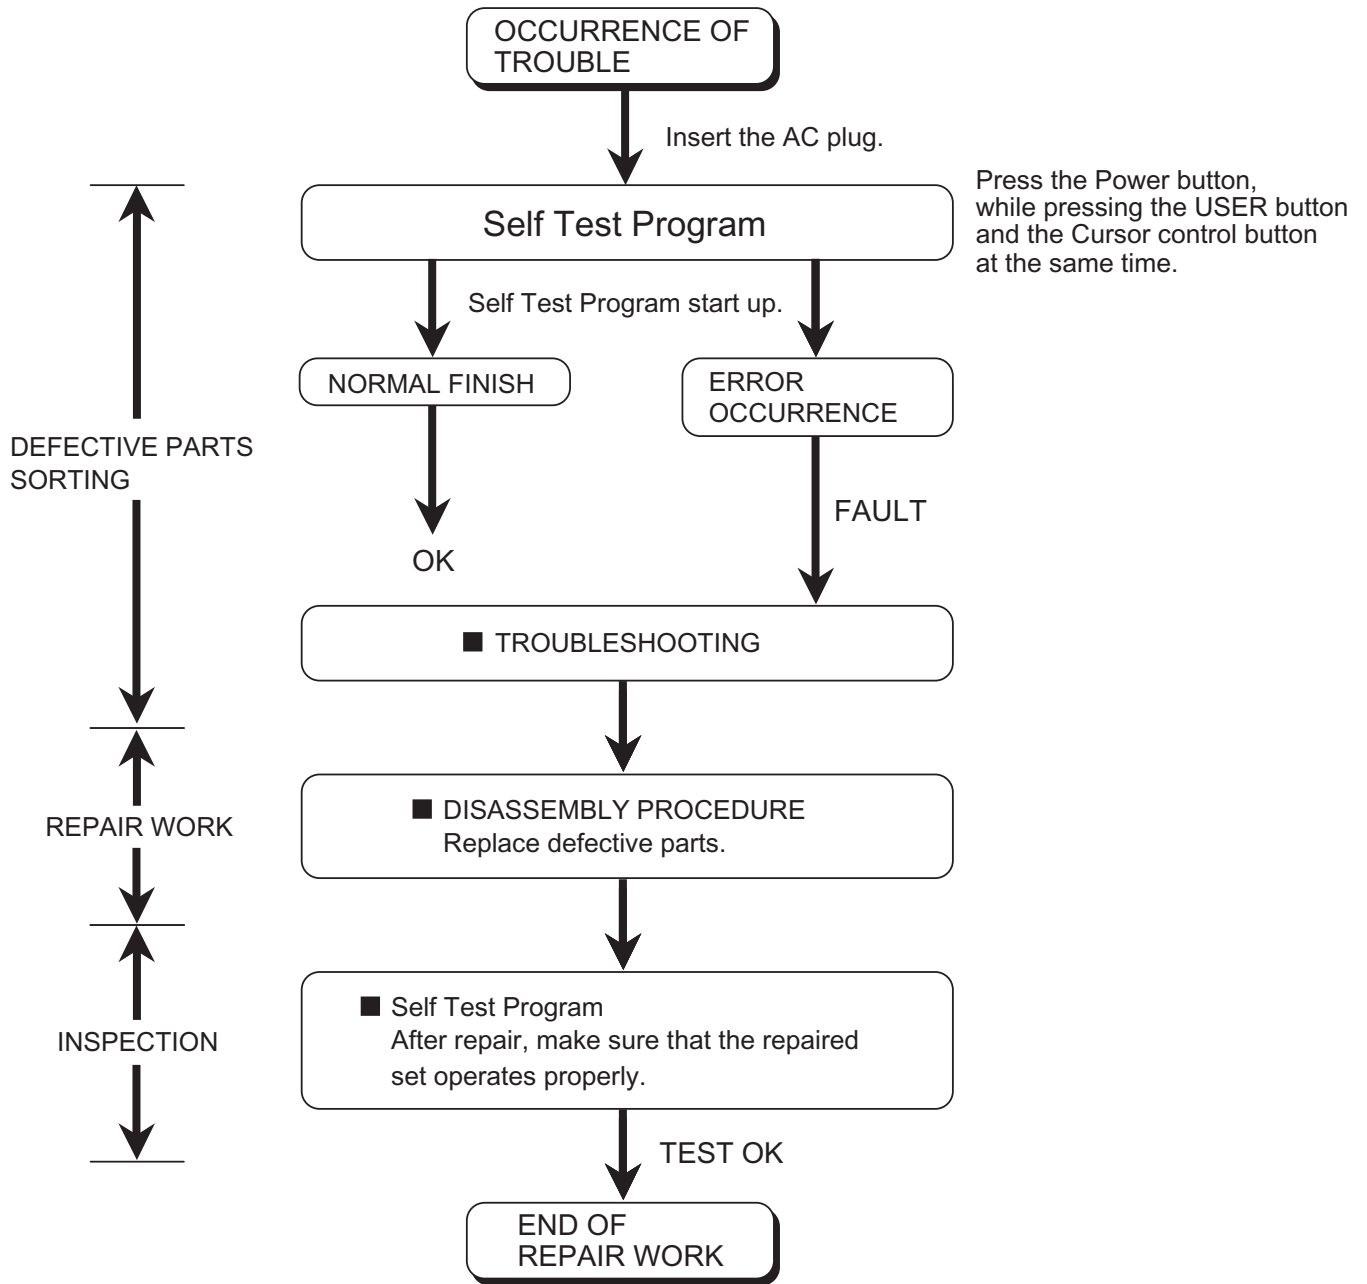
OCCURRENCE OF TROUBLE

Insert the AC plug.

Press the Power button, while pressing the USER button and the Cursor control button at the same time.

Self Test Program

Self Test Program start up.

NORMAL FINISH

ERROR OCCURRENCE

DEFECTIVE PARTS SORTING

FAULT

OK

■ TROUBLESHOOTING

■ DISASSEMBLY PROCEDURE
Replace defective parts.

REPAIR WORK

■ Self Test Program
After repair, make sure that the repaired set operates properly.

INSPECTION

TEST OK

END OF REPAIR WORK